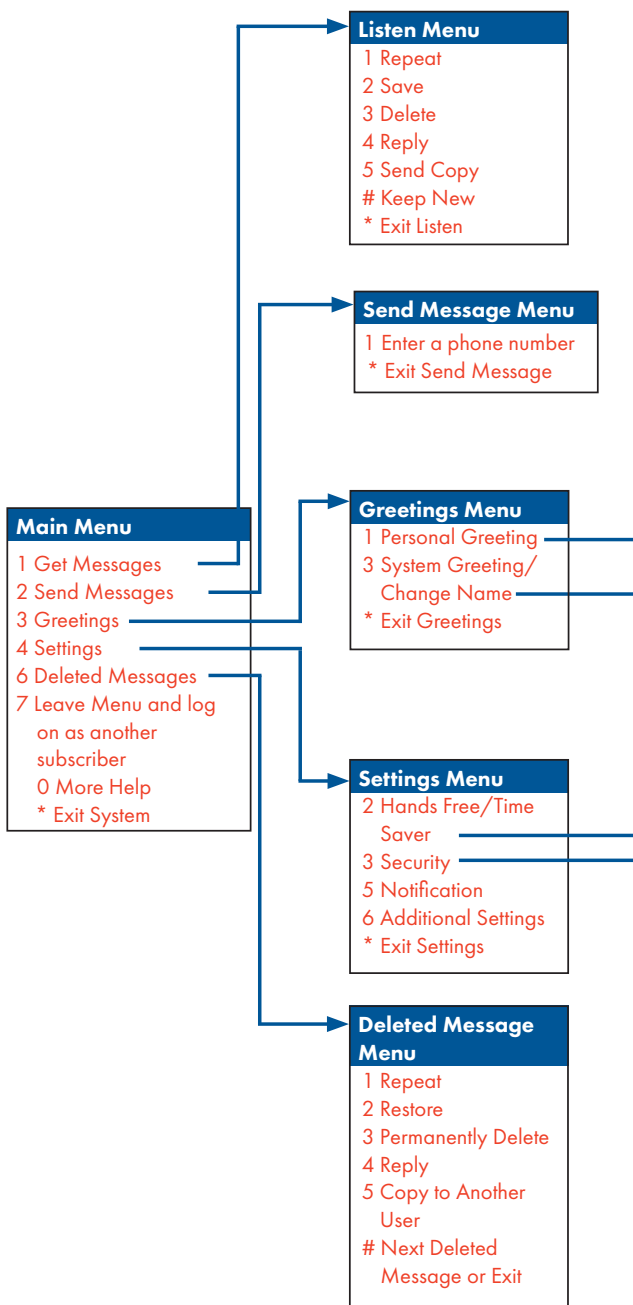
Listen Menu
1 Repeat
2 Save
3 Delete
4 Reply
5 Send Copy
# Keep New
* Exit Listen

Send Message Menu
1 Enter a phone number
* Exit Send Message

Main Menu
1 Get Messages
2 Send Messages
3 Greetings
4 Settings
6 Deleted Messages
7 Leave Menu and log on as another subscriber
0 More Help
* Exit System

Greetings Menu
1 Personal Greeting
3 System Greeting/ Change Name
* Exit Greetings

Settings Menu
2 Hands Free/Time Saver
3 Security
5 Notification
6 Additional Settings
* Exit Settings

Deleted Message Menu
1 Repeat
2 Restore
3 Permanently Delete
4 Reply
5 Copy to Another User
# Next Deleted Message or Exit